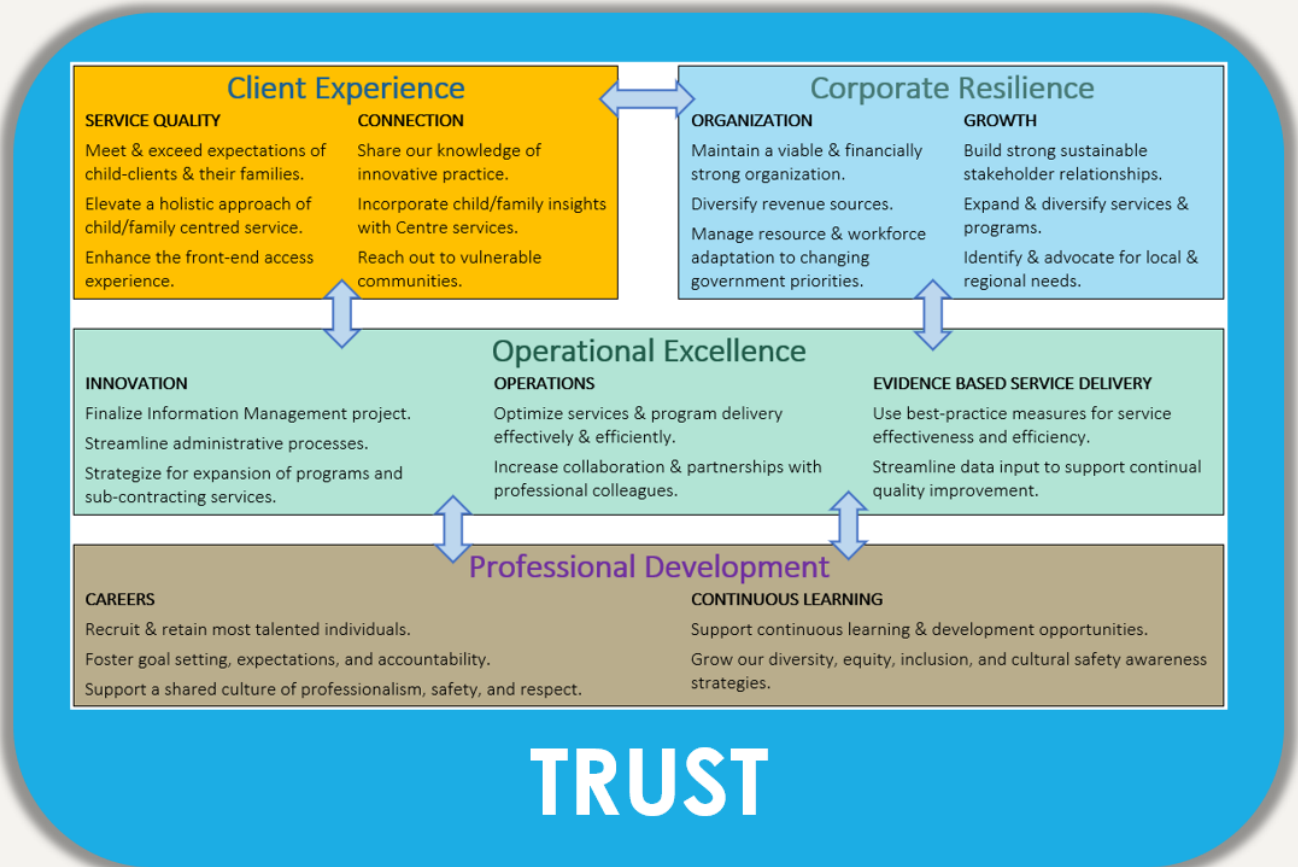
Client Experience

SERVICE QUALITY

Meet & exceed expectations of child-clients & their families.

Elevate a holistic approach of child/family centred service.

Enhance the front-end access experience.

CONNECTION

Share our knowledge of innovative practice.

Incorporate child/family insights with Centre services.

Reach out to vulnerable communities.

Corporate Resilience

ORGANIZATION

Maintain a viable & financially strong organization.

Diversify revenue sources.

Manage resource & workforce adaptation to changing government priorities.

GROWTH

Build strong sustainable stakeholder relationships.

Expand & diversify services & programs.

Identify & advocate for local & regional needs.

Operational Excellence

INNOVATION

Finalize Information Management project.

Streamline administrative processes.

Strategize for expansion of programs and sub-contracting services.

OPERATIONS

Optimize services & program delivery effectively & efficiently.

Increase collaboration & partnerships with professional colleagues.

EVIDENCE BASED SERVICE DELIVERY

Use best-practice measures for service effectiveness and efficiency.

Streamline data input to support continual quality improvement.

Professional Development

CAREERS

Recruit & retain most talented individuals.

Foster goal setting, expectations, and accountability.

Support a shared culture of professionalism, safety, and respect.

CONTINUOUS LEARNING

Support continuous learning & development opportunities.

Grow our diversity, equity, inclusion, and cultural safety awareness strategies.

TRUST